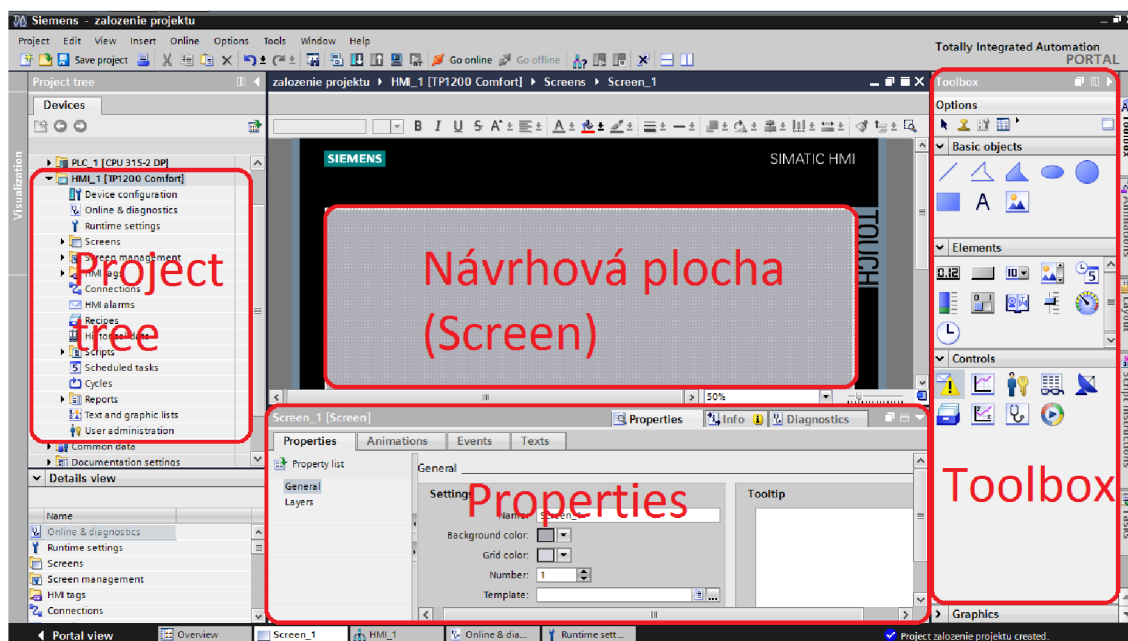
Siemens - zalozenie projektu

Project Edit View Insert Online Options Tools Window Help

Save project Go online Go offline

Totally Integrated Automation PORTAL

Project tree

Devices

Visualization

PLC_1 [CPU 315-2 DP]
HMI_1 [TP1200 Comfort]
Device configuration
Online & diagnostics
Runtime settings
Screens
Screen management
HMI tags
Connections
HMI alarms
Recipes
Historical data
Scripts
Scheduled tasks
Cycles
Reports
Text and graphic lists
User administration
Common data
Documentation settings

Project tree

Details view

Name
Online & diagnostics
Runtime settings
Screens
Screen management
HMI tags
Connections

zalozenie projektu ▸ HMI_1 [TP1200 Comfort] ▸ Screens ▸ Screen_1

SIEMENS

SIMATIC HMI

TOUCH

Návrhová plocha (Screen)

50%

Screen_1 [Screen]

Properties Info Diagnostics

Properties Animations Events Texts

Property list
General
Layers

General

Settings
Name: Screen_1
Background color:
Grid color:
Number: 1
Template:

Tooltip

Properties

Toolbox

Options

Basic objects

A

Elements

0.12

Controls

Graphics

Toolbox

Animations
Layout
Script instructions
Tasks

Portal view Overview Screen_1 HMI_1 Online & dia... Runtime sett...

Project zalozenie projektu created.